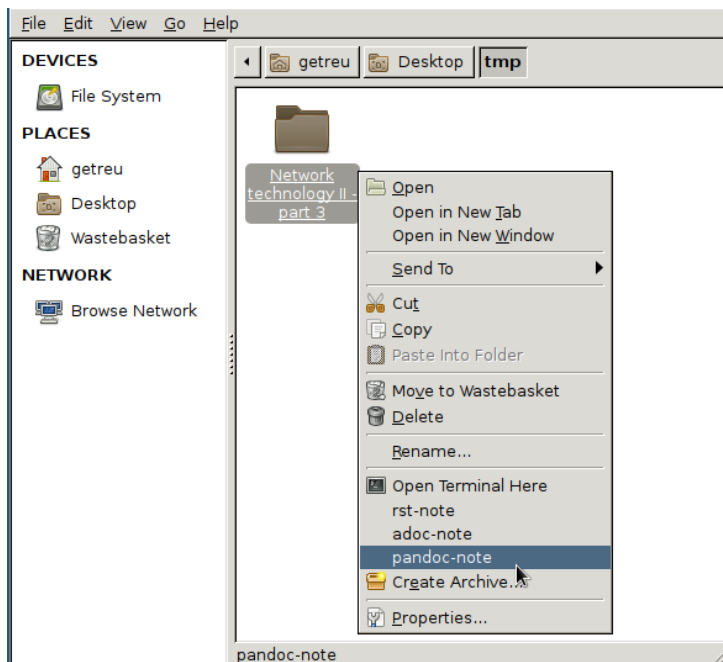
File Edit View Go Help

DEVICES
File System
PLACES
getreu
Desktop
Wastebasket
NETWORK
Browse Network

getreu Desktop tmp

Network technology II - part 3

Open
Open in New Tab
Open in New Window
Send To
Cut
Copy
Paste Into Folder
Move to Wastebasket
Delete
Rename...
Open Terminal Here
rst-note
adoc-note
pandoc-note
Create Archive...
Properties...

pandoc-note